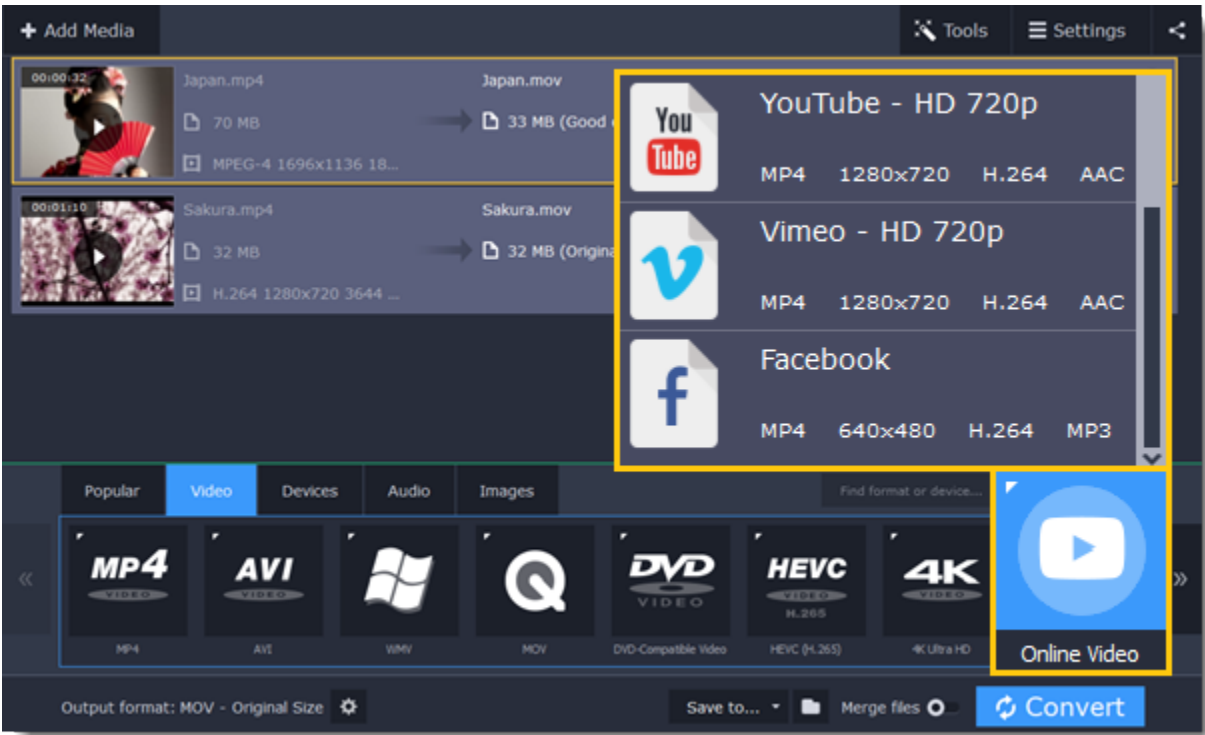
+ Add Media

Tools

Settings

00:00:32

Japan.mp4

70 MB

MPEG-4 1696x1136 18...

Japan.mov

33 MB (Good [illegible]

00:01:10

Sakura.mp4

32 MB

H.264 1280x720 3644 ...

Sakura.mov

32 MB (Origina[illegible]

You Tube

YouTube - HD 720p

MP4 1280x720 H.264 AAC

Vimeo - HD 720p

MP4 1280x720 H.264 AAC

Facebook

MP4 640x480 H.264 MP3

Popular

Video

Devices

Audio

Images

Find format or device...

«

MP4 VIDEO

AVI VIDEO

DVD VIDEO

HEVC VIDEO H.265

4K VIDEO

»

MP4

AVI

WMV

MOV

DVD-Compatible Video

HEVC (H.265)

4K Ultra HD

Online Video

Output format: MOV - Original Size

Save to...

Merge files

Convert